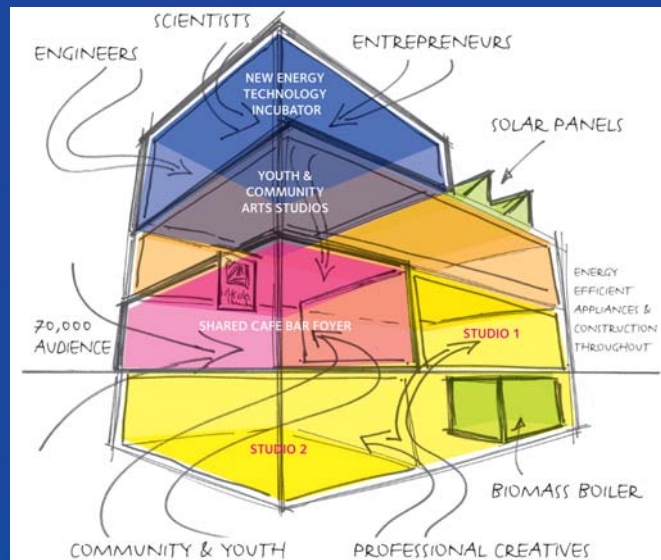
SCIENTISTS

ENGINEERS

ENTREPRENEURS

NEW ENERGY TECHNOLOGY INCUBATOR

SOLAR PANELS

YOUTH & COMMUNITY ARTS STUDIOS

ENERGY EFFICIENT APPLIANCES & CONSTRUCTION THROUGHOUT

70,000 AUDIENCE

SHARED CAFE BAR FOYER

STUDIO 1

STUDIO 2

BIOMASS BOILER

COMMUNITY & YOUTH

PROFESSIONAL CREATIVES